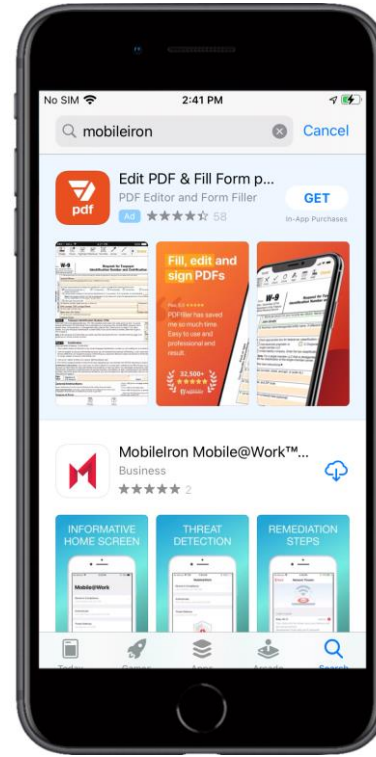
No SIM
2:41 PM

mobileiron
Cancel

pdf
Edit PDF & Fill Form p...
PDF Editor and Form Filler
Ad ★★★★☆ 58
GET
In-App Purchases

W-9

Fill, edit and sign PDFs

PDFfiller has saved me so much time. Easy to use and professional end result.

32,500+ ★★★★★

W-9

MobileIron Mobile@Work™...
Business
★★★★★ 2

INFORMATIVE HOME SCREEN
Mobile@Work

THREAT DETECTION

REMEDIATION STEPS

Today
Games
Apps
Arcade
Search